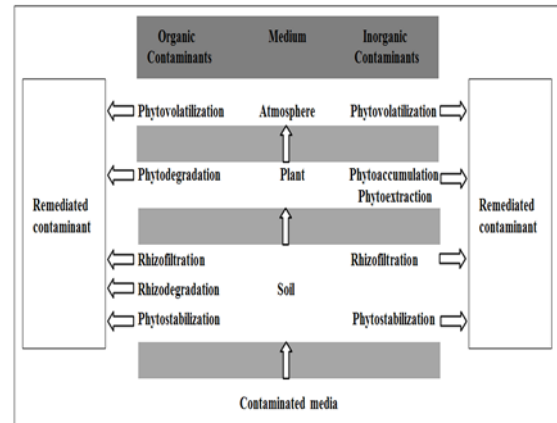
Organic Contaminants

Medium

Inorganic Contaminants

Remediated contaminant

Phytovolatilization

Atmosphere

Phytovolatilization

Remediated contaminant

Phytodegradation

Plant

Phytoaccumulation Phytoextraction

Rhizofiltration

Rhizofiltration

Rhizodegradation

Soil

Phytostabilization

Phytostabilization

Contaminated media